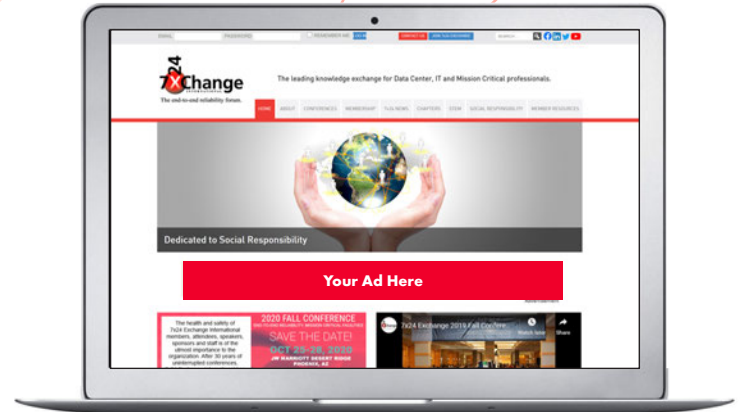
EMAIL PASSWORD REMEMBER ME LOG IN CONTACT US JOIN 7x24 EXCHANGE SEARCH

7x24 Exchange INTERNATIONAL
The end-to-end reliability forum.

The leading knowledge exchange for Data Center, IT and Mission Critical professionals.

HOME ABOUT CONFERENCES MEMBERSHIP 7x24 NEWS CHAPTERS STEM SOCIAL RESPONSIBILITY MEMBER RESOURCES

Dedicated to Social Responsibility

Your Ad Here

The health and safety of 7x24 Exchange International members, attendees, speakers, sponsors and staff is of the utmost importance to the organization. After 30 years of uninterrupted conferences,

2020 FALL CONFERENCE
SAVE THE DATE!
OCT 25-28, 2020
JW MARRIOTT DESERT RIDGE
PHOENIX, AZ

7x24 Exchange 2019 Fall Conference
Watch later
Share